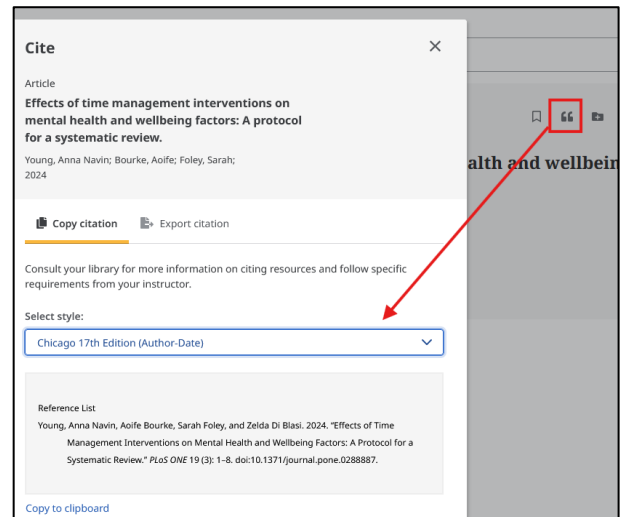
Cite

Article

Effects of time management interventions on mental health and wellbeing factors: A protocol for a systematic review.

Young, Anna Navin; Bourke, Aoife; Foley, Sarah; 2024

Copy citation

Export citation

Consult your library for more information on citing resources and follow specific requirements from your instructor.

Select style:

Chicago 17th Edition (Author-Date)

Reference List

Young, Anna Navin, Aoife Bourke, Sarah Foley, and Zelda Di Blasi. 2024. "Effects of Time Management Interventions on Mental Health and Wellbeing Factors: A Protocol for a Systematic Review." *PLoS ONE* 19 (3): 1–8. doi:10.1371/journal.pone.0288887.

Copy to clipboard

alth and wellbein